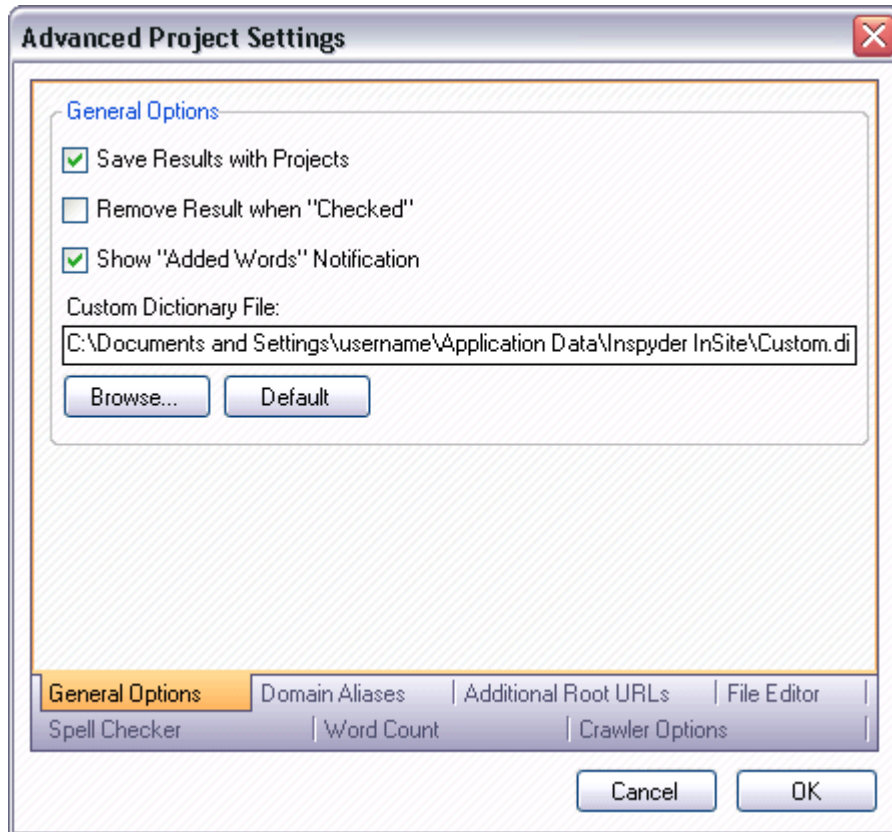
Advanced Project Settings

General Options

Save Results with Projects

Remove Result when "Checked"

Show "Added Words" Notification

Custom Dictionary File:

C:\Documents and Settings\username\Application Data\Inspyder InSite\Custom.di

Browse...

Default

General Options
Domain Aliases
Additional Root URLs
File Editor
Spell Checker
Word Count
Crawler Options

Cancel

OK